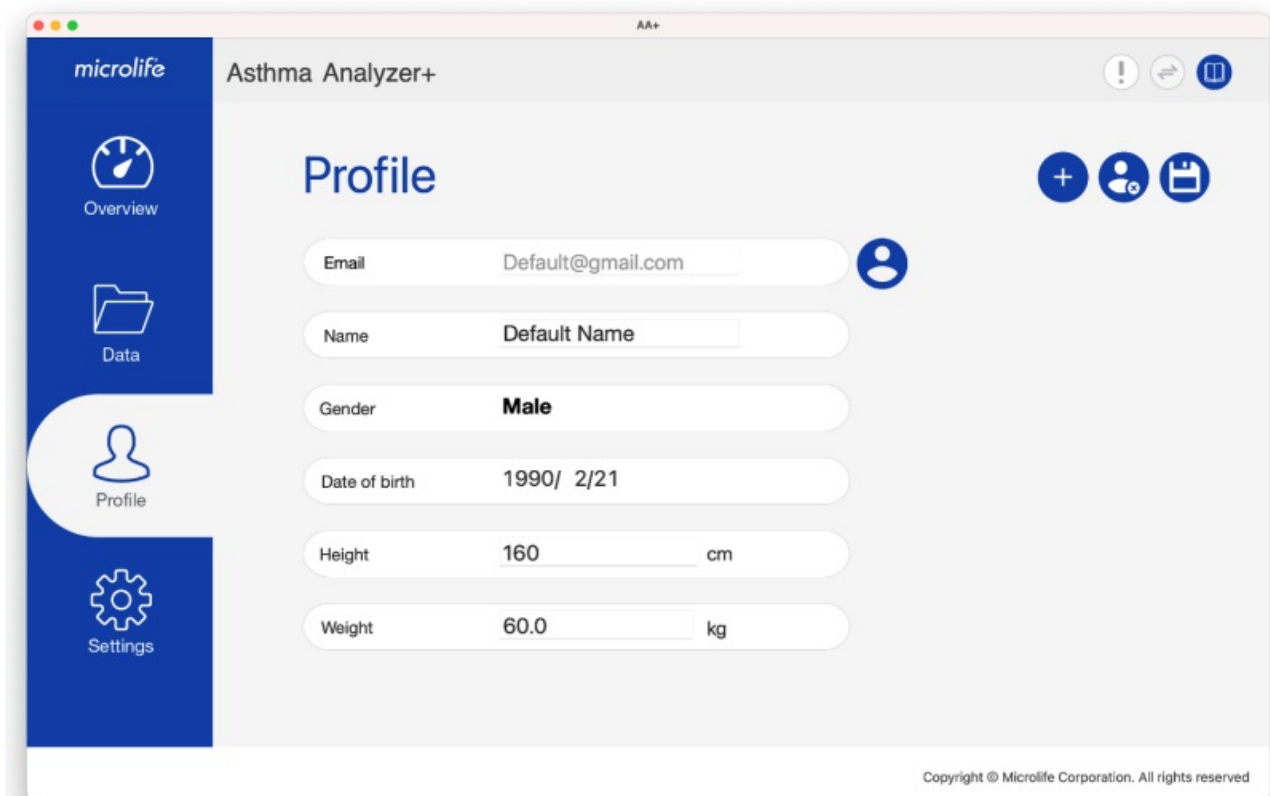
AA+

microlife

Asthma Analyzer+

Overview

Data

Profile

Settings

Profile

Email Default@gmail.com

Name Default Name

Gender Male

Date of birth 1990/ 2/21

Height 160 cm

Weight 60.0 kg

Copyright © Microlife Corporation. All rights reserved